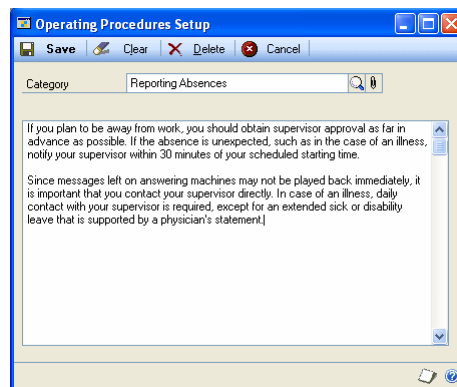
Operating Procedures Setup

Save Clear Delete Cancel

Category Reporting Absences

If you plan to be away from work, you should obtain supervisor approval as far in advance as possible. If the absence is unexpected, such as in the case of an illness, notify your supervisor within 30 minutes of your scheduled starting time.

Since messages left on answering machines may not be played back immediately, it is important that you contact your supervisor directly. In case of an illness, daily contact with your supervisor is required, except for an extended sick or disability leave that is supported by a physician's statement.